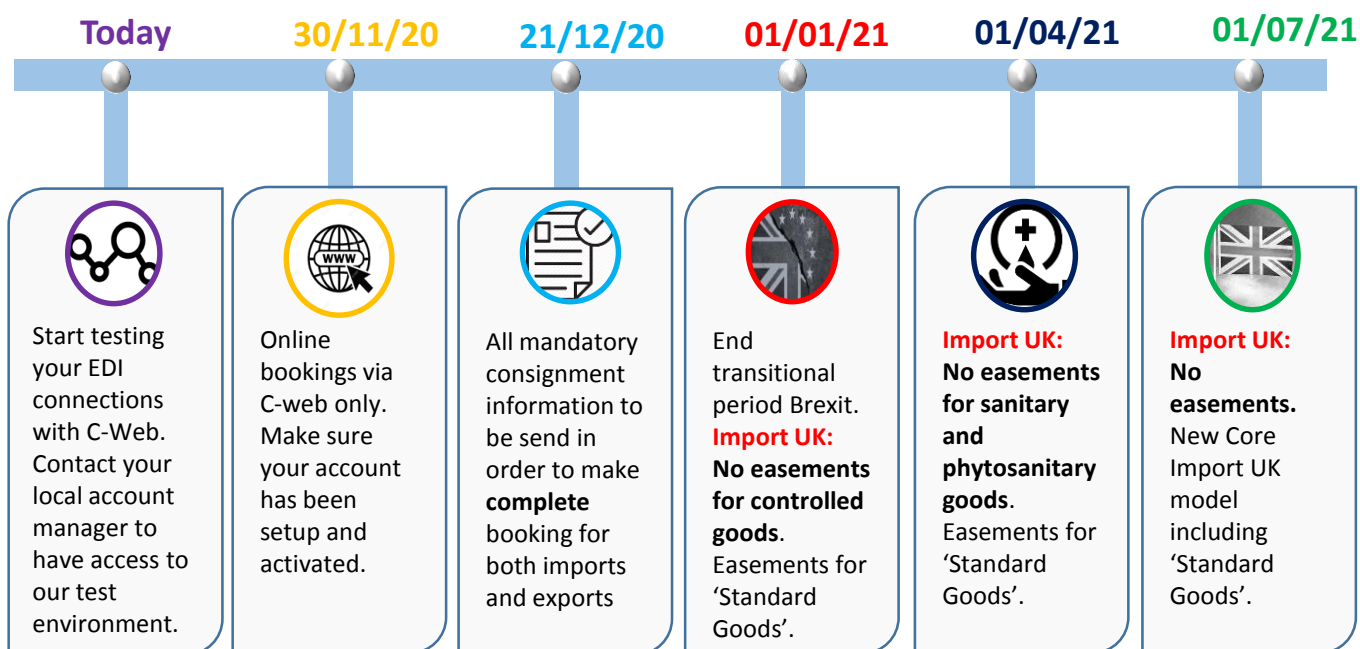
Today

30/11/20

21/12/20

01/01/21

01/04/21

01/07/21

Start testing your EDI connections with C-Web. Contact your local account manager to have access to our test environment.

WWW

Online bookings via C-web only. Make sure your account has been setup and activated.

All mandatory consignment information to be send in order to make **complete** booking for both imports and exports

End transitional period Brexit. **Import UK:** **No easements for controlled goods**. Easements for 'Standard Goods'.

**Import UK:** **No easements for sanitary and phytosanitary goods**. Easements for 'Standard Goods'.

**Import UK:** **No easements.** New Core Import UK model including 'Standard Goods'.